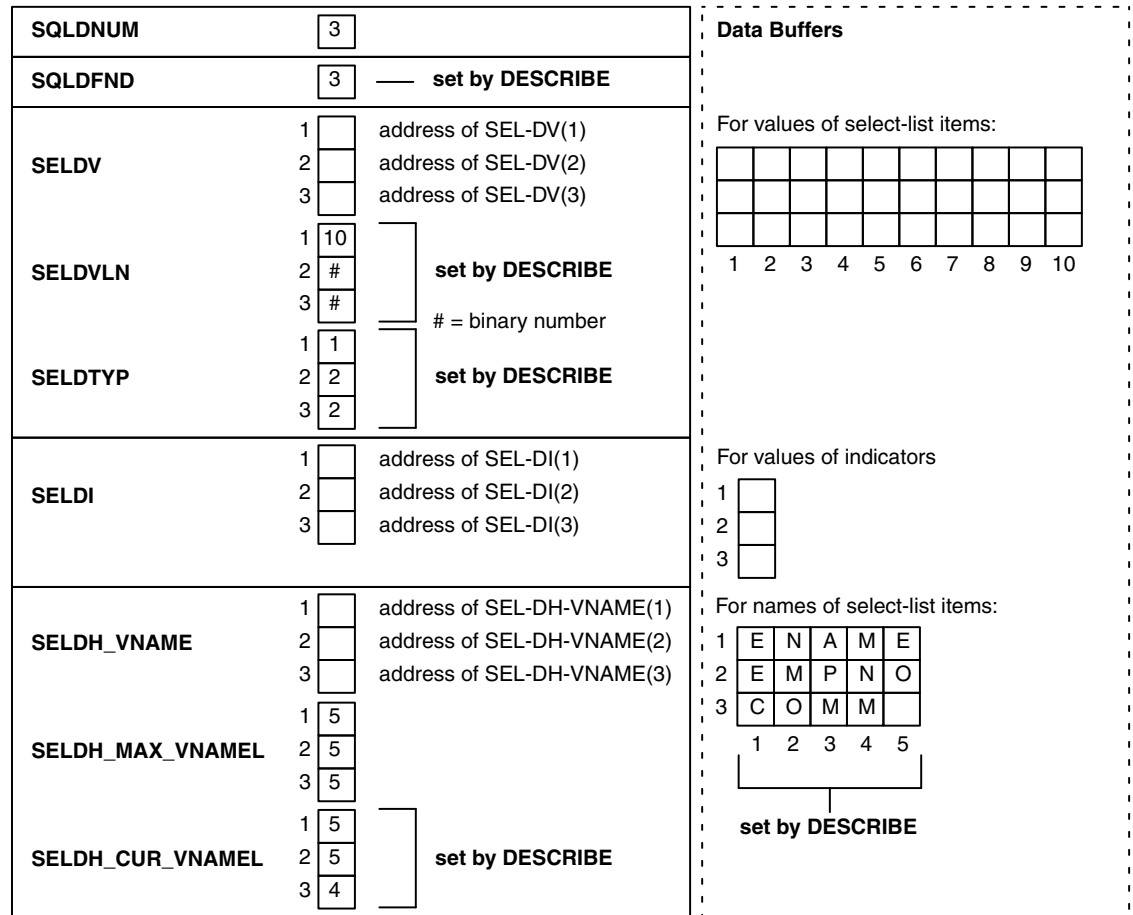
SQLDNUM 3

SQLDFND 3 set by DESCRIBE

SELDV
1 address of SEL-DV(1)
2 address of SEL-DV(2)
3 address of SEL-DV(3)

SELDVLN
1 10
2 #
3 #
set by DESCRIBE

# = binary number

SELDTYP
1 1
2 2
3 2
set by DESCRIBE

SELDI
1 address of SEL-DI(1)
2 address of SEL-DI(2)
3 address of SEL-DI(3)

SELDH_VNAME
1 address of SEL-DH-VNAME(1)
2 address of SEL-DH-VNAME(2)
3 address of SEL-DH-VNAME(3)

SELDH_MAX_VNAMEL
1 5
2 5
3 5

SELDH_CUR_VNAMEL
1 5
2 5
3 4
set by DESCRIBE

Data Buffers

For values of select-list items:

1 2 3 4 5 6 7 8 9 10

For values of indicators
1
2
3

For names of select-list items:

| | 1 | 2 | 3 | 4 | 5 |
|---|---|---|---|---|---|
| 1 | E | N | A | M | E |
| 2 | E | M | P | N | O |
| 3 | C | O | M | M | |

set by DESCRIBE